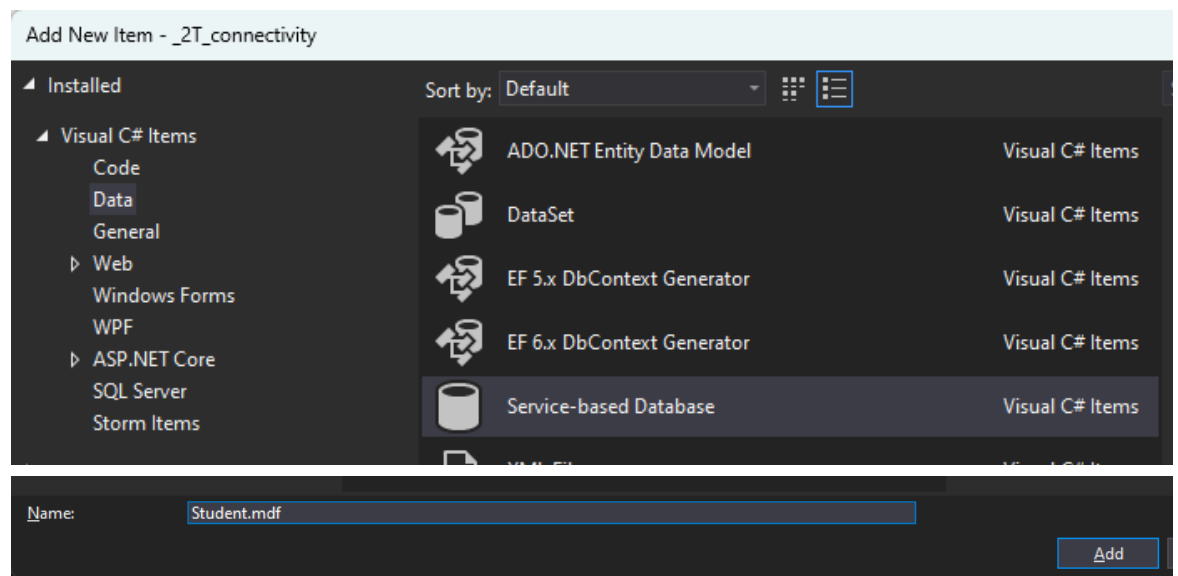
Add New Item - _2T_connectivity

◢ Installed

◢ Visual C# Items
Code
Data
General
▷ Web
Windows Forms
WPF
▷ ASP.NET Core
SQL Server
Storm Items

Sort by: Default

| | |
|---|---|
| ADO.NET Entity Data Model | Visual C# Items |
| DataSet | Visual C# Items |
| EF 5.x DbContext Generator | Visual C# Items |
| EF 6.x DbContext Generator | Visual C# Items |
| Service-based Database | Visual C# Items |
| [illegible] | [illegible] |

Name: Student.mdf

Add